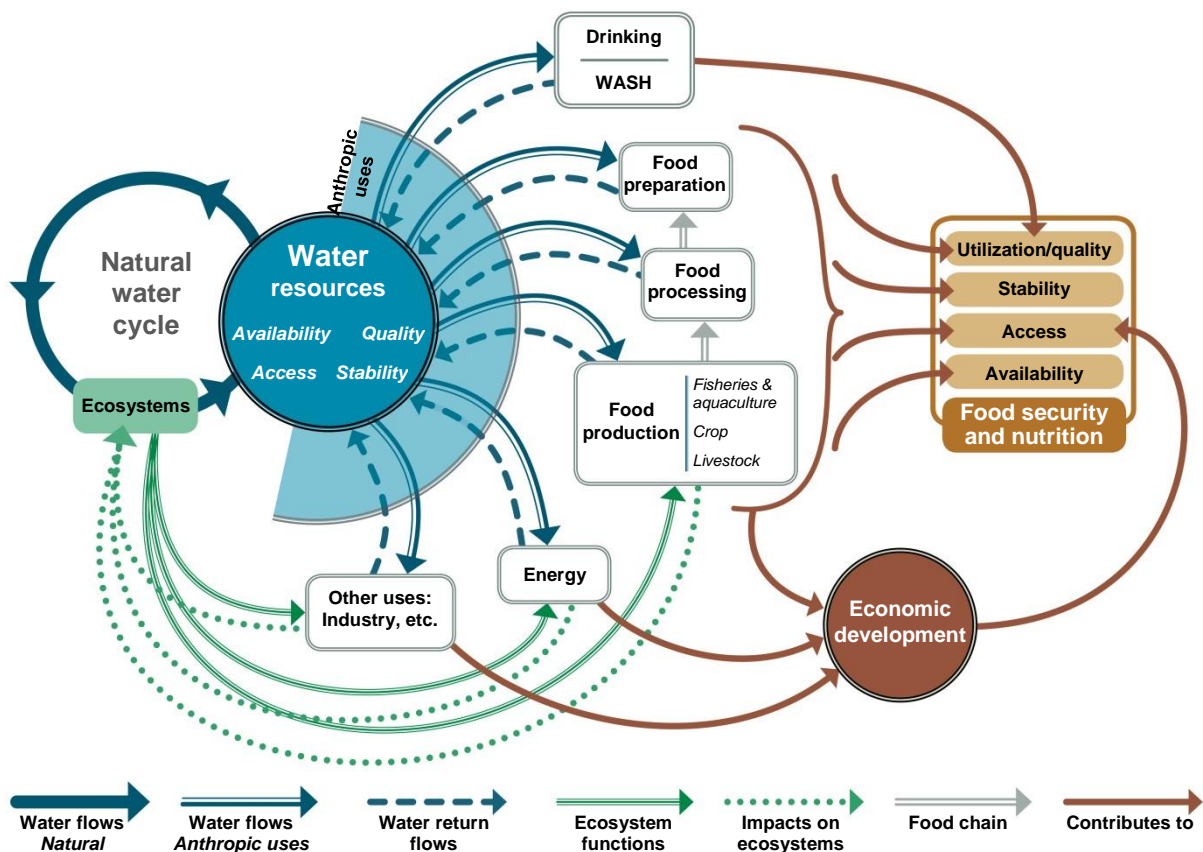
Drinking
WASH

Anthropic uses

Natural water cycle

Water resources
Availability Quality
Access Stability

Ecosystems

Food preparation

Food processing

Food production
Fisheries & aquaculture
Crop
Livestock

Utilization/quality
Stability
Access
Availability
Food security and nutrition

Energy

Other uses: Industry, etc.

Economic development

Water flows *Natural*
Water flows *Anthropic uses*
Water return flows
Ecosystem functions
Impacts on ecosystems
Food chain
Contributes to